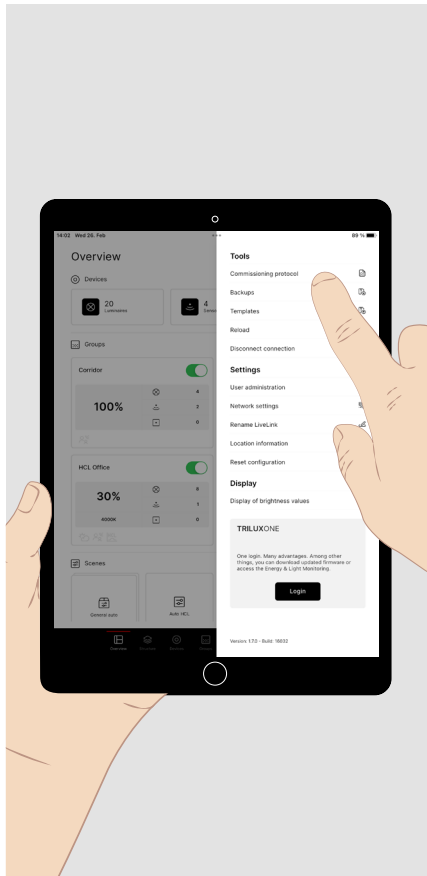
14:02 Wed 26. Feb

89 %

Overview

Devices

20 Luminaires

4 Sensors

Groups

Corridor

100%

4

2

0

HCL Office

30%

8

1

4000K

0

Scenes

General auto

Auto HCL

Overview

Tools

Commissioning protocol

Backups

Templates

Reload

Disconnect connection

Settings

User administration

Network settings

Rename LiveLink

Location information

Reset configuration

Display

Display of brightness values

TRILUXONE

One login. Many advantages. Among other things, you can download updated firmware or access the Energy & Light Monitoring.

Login

Version 1.7.0 - Build: 16632